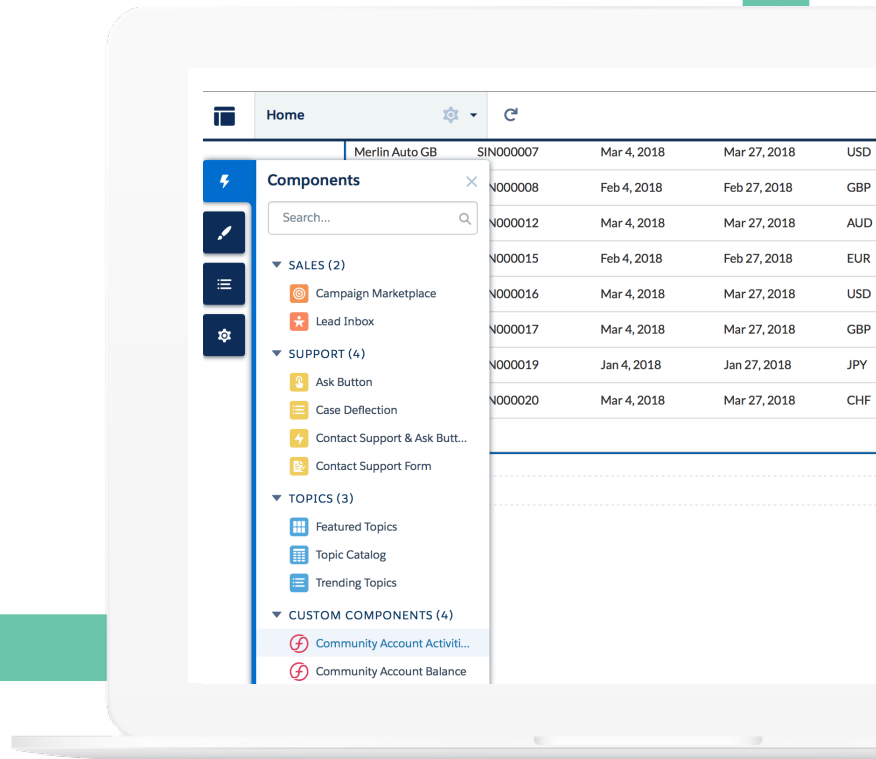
Home

Merlin Auto GB | SIN000007 | Mar 4, 2018 | Mar 27, 2018 | USD
N000008 | Feb 4, 2018 | Feb 27, 2018 | GBP
N000012 | Mar 4, 2018 | Mar 27, 2018 | AUD
N000015 | Feb 4, 2018 | Feb 27, 2018 | EUR
N000016 | Mar 4, 2018 | Mar 27, 2018 | USD
N000017 | Mar 4, 2018 | Mar 27, 2018 | GBP
N000019 | Jan 4, 2018 | Jan 27, 2018 | JPY
N000020 | Mar 4, 2018 | Mar 27, 2018 | CHF

Components
Search...
SALES (2)
Campaign Marketplace
Lead Inbox
SUPPORT (4)
Ask Button
Case Deflection
Contact Support & Ask Butt...
Contact Support Form
TOPICS (3)
Featured Topics
Topic Catalog
Trending Topics
CUSTOM COMPONENTS (4)
Community Account Activiti...
Community Account Balance